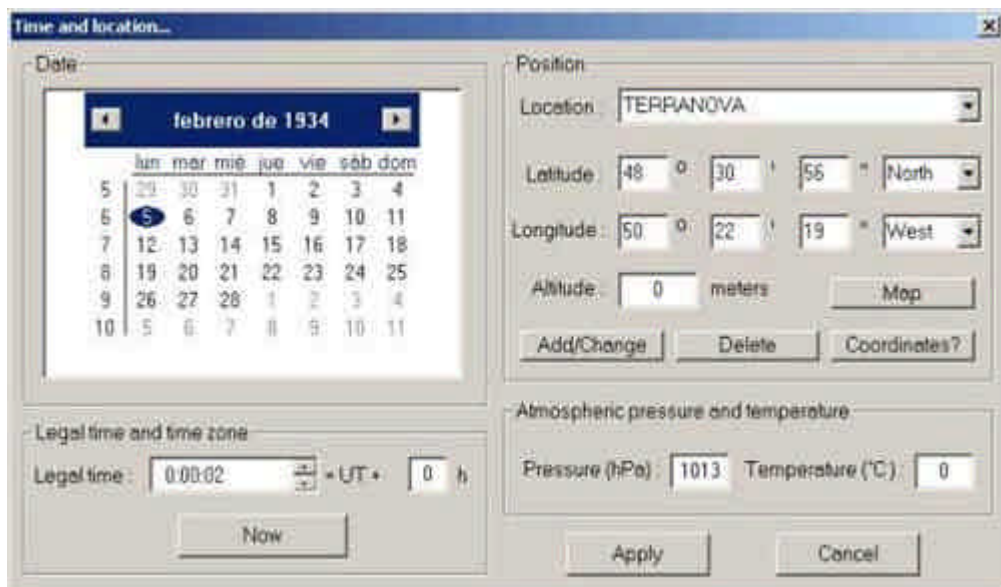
Time and location...

Date

febrero de 1934

| | lun | mar | mié | jue | vie | sáb | dom |
|---|---|---|---|---|---|---|---|
| 5 | 29 | 30 | 31 | 1 | 2 | 3 | 4 |
| 6 | 5 | 6 | 7 | 8 | 9 | 10 | 11 |
| 7 | 12 | 13 | 14 | 15 | 16 | 17 | 18 |
| 8 | 19 | 20 | 21 | 22 | 23 | 24 | 25 |
| 9 | 26 | 27 | 28 | 1 | 2 | 3 | 4 |
| 10 | 5 | 6 | 7 | 8 | 9 | 10 | 11 |

Legal time and time zone

Legal time : 0:00:02 = UT + 0 h

Now

Position

Location : TERRANOVA

Latitude : 48 ° 30 ' 56 " North

Longitude : 50 ° 22 ' 19 " West

Altitude : 0 meters

Map

Add/Change

Delete

Coordinates?

Atmospheric pressure and temperature

Pressure (hPa) : 1013 Temperature (°C) : 0

Apply

Cancel